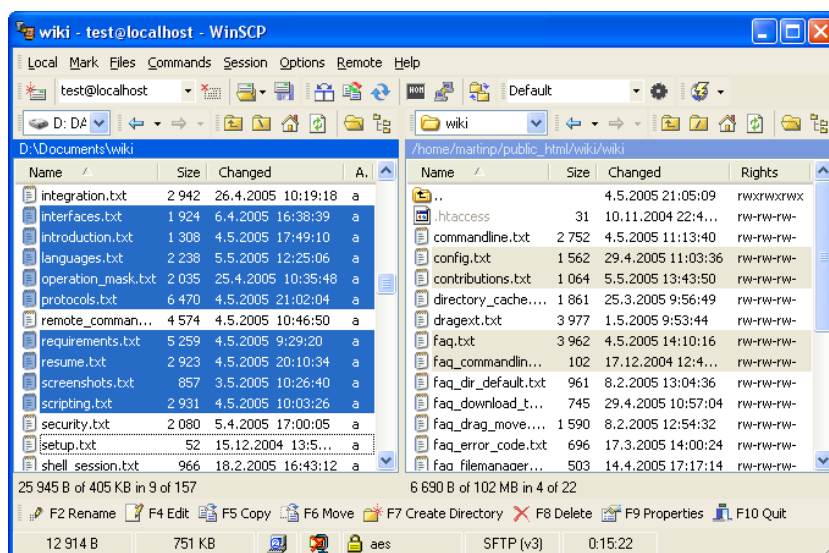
wiki - test@localhost - WinSCP

Local Mark Files Commands Session Options Remote Help

test@localhost

Default

D: DA

wiki

D:\Documents\wiki

/home/martinp/public_html/wiki/wiki

| Name | Size | Changed | A. |
|---|---|---|---|
| integration.txt | 2 942 | 26.4.2005 10:19:18 | a |
| interfaces.txt | 1 924 | 6.4.2005 16:38:39 | a |
| introduction.txt | 1 308 | 4.5.2005 17:49:10 | a |
| languages.txt | 2 238 | 5.5.2005 12:25:06 | a |
| operation_mask.txt | 2 035 | 25.4.2005 10:35:48 | a |
| protocols.txt | 6 470 | 4.5.2005 21:02:04 | a |
| remote_comman... | 4 574 | 4.5.2005 10:46:50 | a |
| requirements.txt | 5 259 | 4.5.2005 9:29:20 | a |
| resume.txt | 2 923 | 4.5.2005 20:10:34 | a |
| screenshots.txt | 857 | 3.5.2005 10:26:40 | a |
| scripting.txt | 2 931 | 4.5.2005 10:03:26 | a |
| security.txt | 2 080 | 5.4.2005 17:00:05 | a |
| setup.txt | 52 | 15.12.2004 13:5... | a |
| shell_session.txt | 966 | 18.2.2005 16:43:12 | a |

| Name | Size | Changed | Rights |
|---|---|---|---|
| .. | | 4.5.2005 21:05:09 | rwxrwxrwx |
| .htaccess | 31 | 10.11.2004 22:4... | rw-rw-rw- |
| commandline.txt | 2 752 | 4.5.2005 11:13:40 | rw-rw-rw- |
| config.txt | 1 562 | 29.4.2005 11:03:36 | rw-rw-rw- |
| contributions.txt | 1 064 | 5.5.2005 13:43:50 | rw-rw-rw- |
| directory_cache.... | 1 861 | 25.3.2005 9:56:49 | rw-rw-rw- |
| dragext.txt | 3 977 | 1.5.2005 9:53:44 | rw-rw-rw- |
| faq.txt | 3 962 | 4.5.2005 14:10:16 | rw-rw-rw- |
| faq_commandlin... | 102 | 17.12.2004 12:4... | rw-rw-rw- |
| faq_dir_default.txt | 961 | 8.2.2005 13:04:36 | rw-rw-rw- |
| faq_download_t... | 745 | 29.4.2005 10:57:04 | rw-rw-rw- |
| faq_drag_move.... | 1 590 | 8.2.2005 12:54:32 | rw-rw-rw- |
| faq_error_code.txt | 696 | 17.3.2005 14:00:24 | rw-rw-rw- |
| faq_filemanager.... | 503 | 14.4.2005 17:17:14 | rw-rw-rw- |

25 945 B of 405 KB in 9 of 157

6 690 B of 102 MB in 4 of 22

F2 Rename F4 Edit F5 Copy F6 Move F7 Create Directory F8 Delete F9 Properties F10 Quit

12 914 B 751 KB aes SFTP (v3) 0:15:22